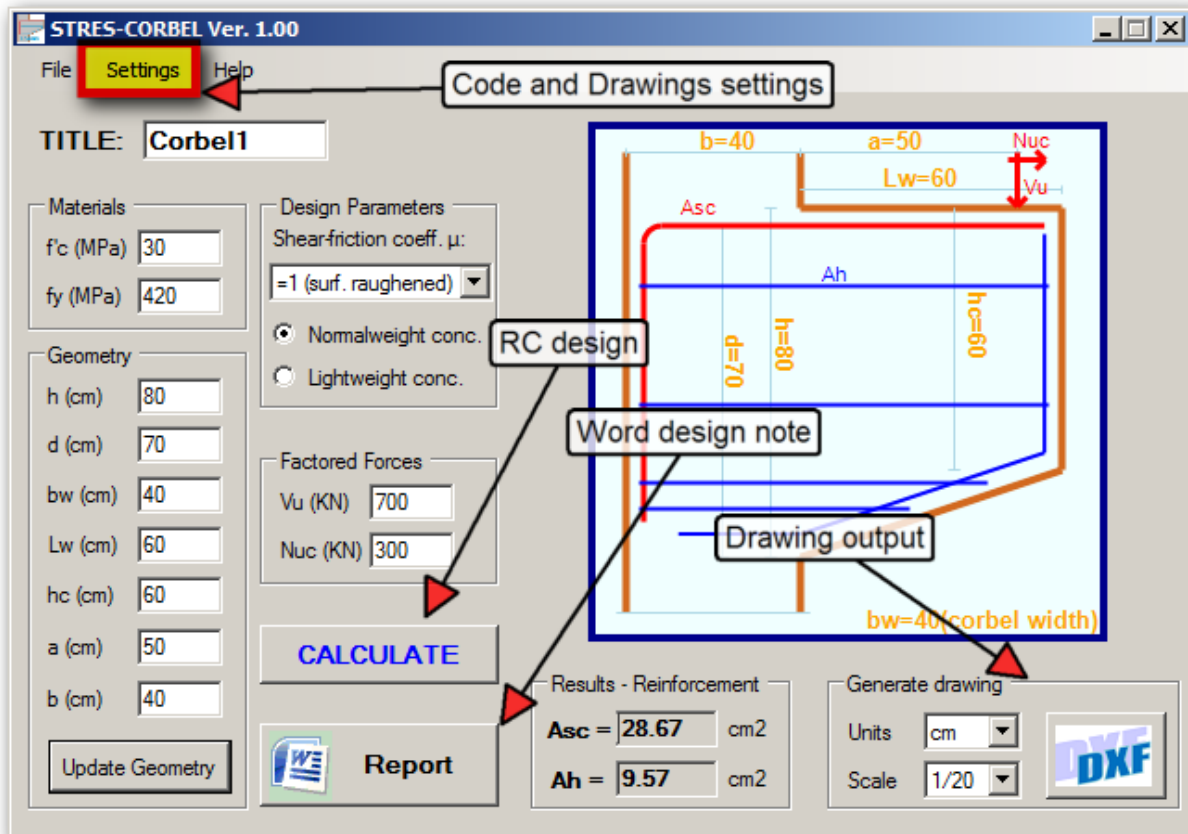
STRES-CORBEL Ver. 1.00

File Settings Help

Code and Drawings settings

TITLE: Corbel1

Materials
f'c (MPa) 30
fy (MPa) 420

Design Parameters
Shear-friction coeff. μ:
=1 (surf. raughened)
Normalweight conc.
Lightweight conc.

Geometry
h (cm) 80
d (cm) 70
bw (cm) 40
Lw (cm) 60
hc (cm) 60
a (cm) 50
b (cm) 40

Update Geometry

Factored Forces
Vu (KN) 700
Nuc (KN) 300

RC design

Word design note

CALCULATE

Report

b=40 a=50 Nuc
Lw=60 Vu
Asc
Ah
d=70 h=80 hc=60

Drawing output

bw=40(corbel width)

Results - Reinforcement
Asc = 28.67 cm2
Ah = 9.57 cm2

Generate drawing
Units cm
Scale 1/20
DXF